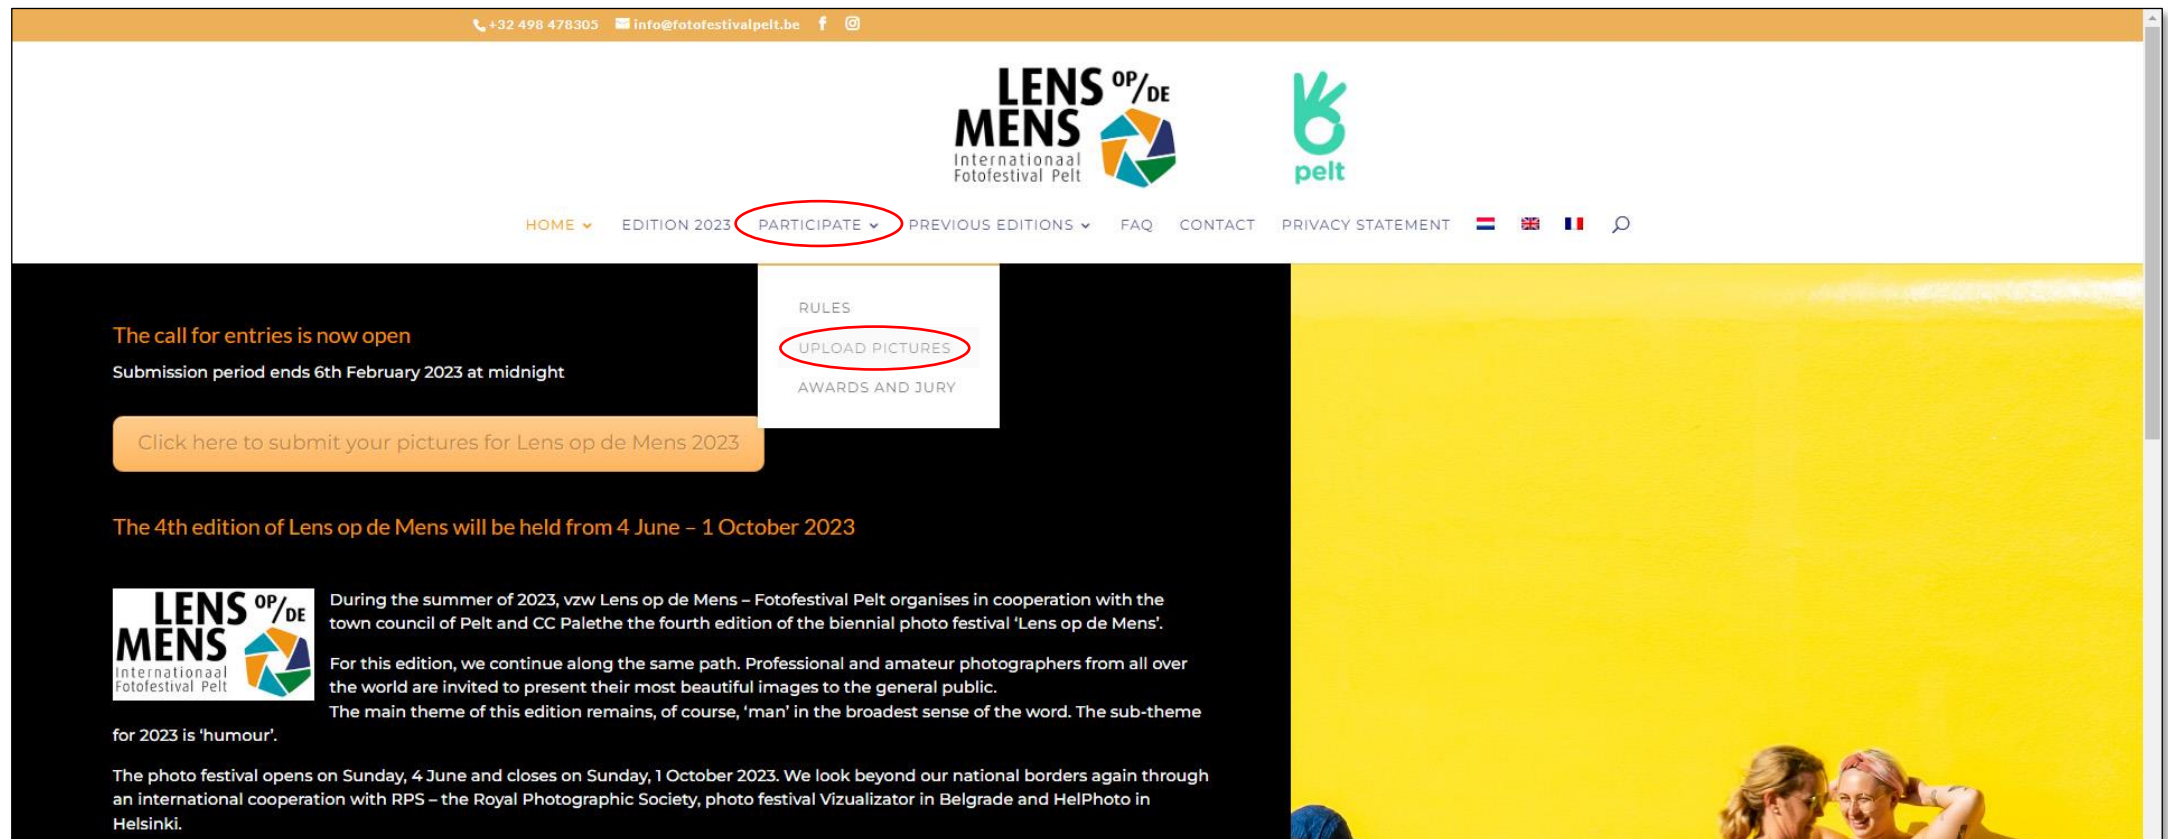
+32 498 478305 info@fotofestivalpelt.be

LENS OP/DE MENS Internationaal Fotofestival Pelt

pelt

HOME EDITION 2023 PARTICIPATE PREVIOUS EDITIONS FAQ CONTACT PRIVACY STATEMENT

RULES
UPLOAD PICTURES
AWARDS AND JURY

The call for entries is now open

Submission period ends 6th February 2023 at midnight

Click here to submit your pictures for Lens op de Mens 2023

The 4th edition of Lens op de Mens will be held from 4 June – 1 October 2023

LENS OP/DE MENS Internationaal Fotofestival Pelt

During the summer of 2023, vzw Lens op de Mens – Fotofestival Pelt organises in cooperation with the town council of Pelt and CC Palethe the fourth edition of the biennial photo festival ‘Lens op de Mens’.

For this edition, we continue along the same path. Professional and amateur photographers from all over the world are invited to present their most beautiful images to the general public.
The main theme of this edition remains, of course, ‘man’ in the broadest sense of the word. The sub-theme for 2023 is ‘humour’.

The photo festival opens on Sunday, 4 June and closes on Sunday, 1 October 2023. We look beyond our national borders again through an international cooperation with RPS – the Royal Photographic Society, photo festival Vizualizator in Belgrade and HelPhoto in Helsinki.